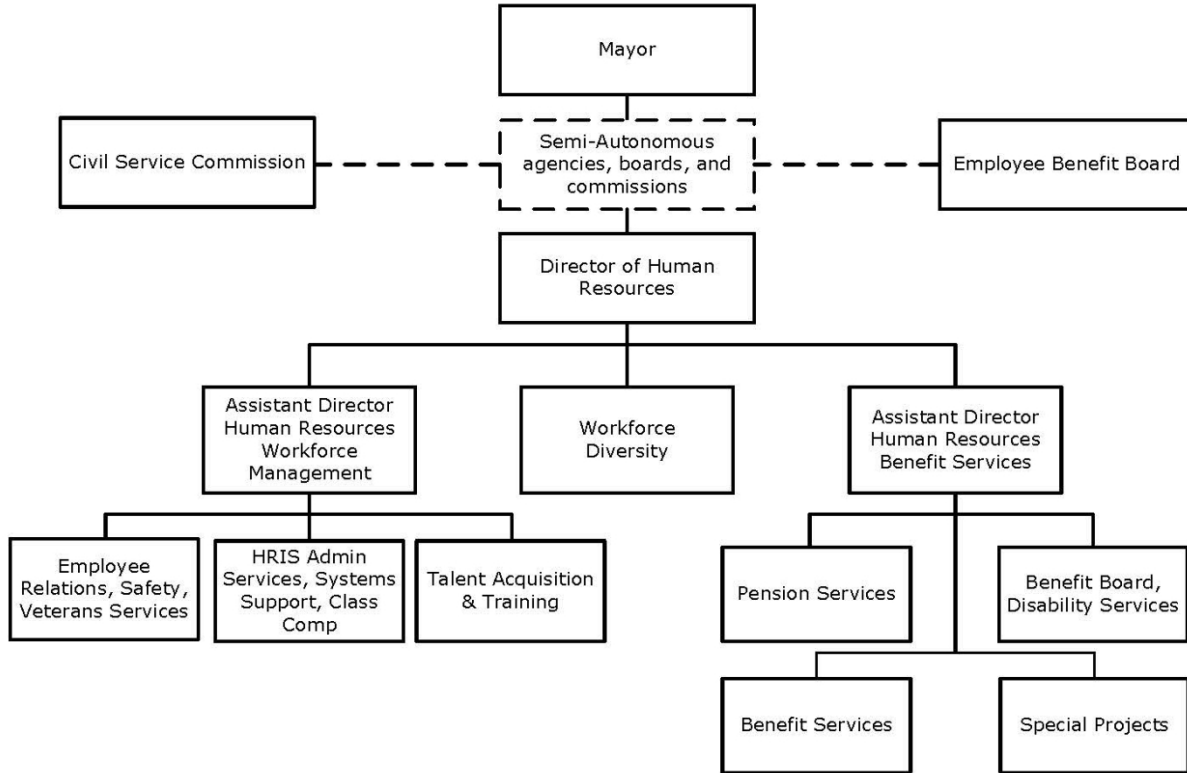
Mayor

Civil Service Commission

Semi-Autonomous agencies, boards, and commissions

Employee Benefit Board

Director of Human Resources

Assistant Director Human Resources Workforce Management

Workforce Diversity

Assistant Director Human Resources Benefit Services

Employee Relations, Safety, Veterans Services

HRIS Admin Services, Systems Support, Class Comp

Talent Acquisition & Training

Pension Services

Benefit Board, Disability Services

Benefit Services

Special Projects